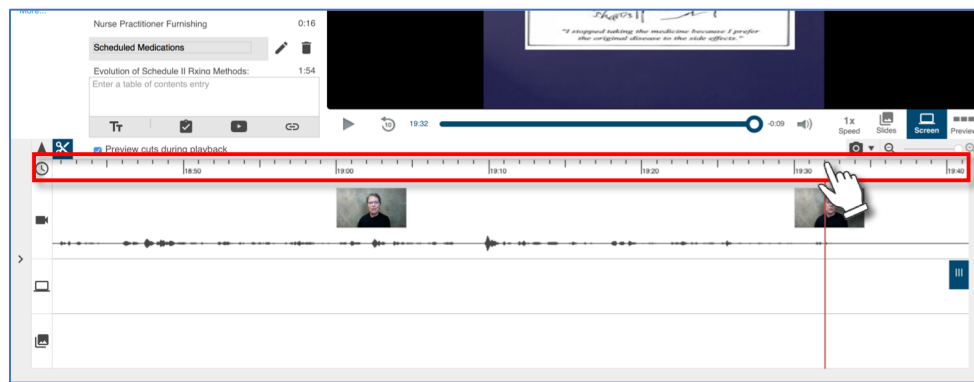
More...

Nurse Practitioner Furnishing 0:16

Scheduled Medications

Evolution of Schedule II Rxing Methods: 1:54

Enter a table of contents entry

"I stopped taking the medicine because I prefer the original disease to the side effects."

19:32 -0:09 1x Speed Slides Screen Preview

Preview cuts during playback

18:50 19:00 19:10 19:20 19:30 19:40